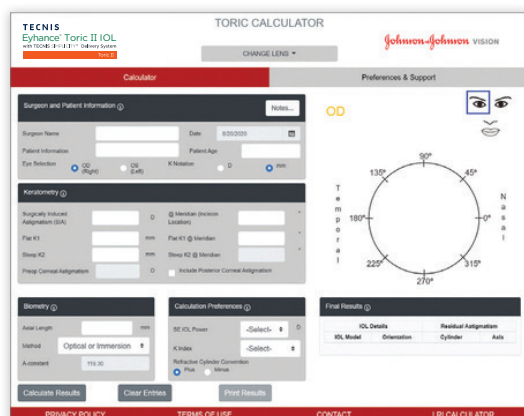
TECNIS
Eyhance Toric II IOL
with TECNIS SIMPLICITY Delivery System
Toric II

TORIC CALCULATOR

Johnson & Johnson VISION

CHANGE LENS

Calculator

Preferences & Support

Surgeon and Patient Information

Notes...

Surgeon Name

Date 5/20/2020

Patient Information

Patient Age

Eye Selection OD (Right) OS (Left)

K Notation D mm

Keratometry

Surgically Induced Astigmatism (SIA) D

@ Meridian (Incision Location)

Flat K1 mm

Flat K1 @ Meridian

Steep K2 mm

Steep K2 @ Meridian

Preop Corneal Astigmatism D

Include Posterior Corneal Astigmatism

OD

90°

135°

45°

180°

0°

225°

315°

270°

Temporal

Nasal

Biometry

Axial Length mm

Method Optical or Immersion

A-constant 119.30

Calculation Preferences

SE IOL Power -Select- D

K Index -Select-

Refractive Cylinder Convention

Plus Minus

Final Results

| IOL Details | | Residual Astigmatism | |
|---|---|---|---|
| IOL Model | Orientation | Cylinder | Axis |

Calculate Results

Clear Entries

Print Results

PRIVACY POLICY

TERMS OF USE

CONTACT

LRI CALCULATOR